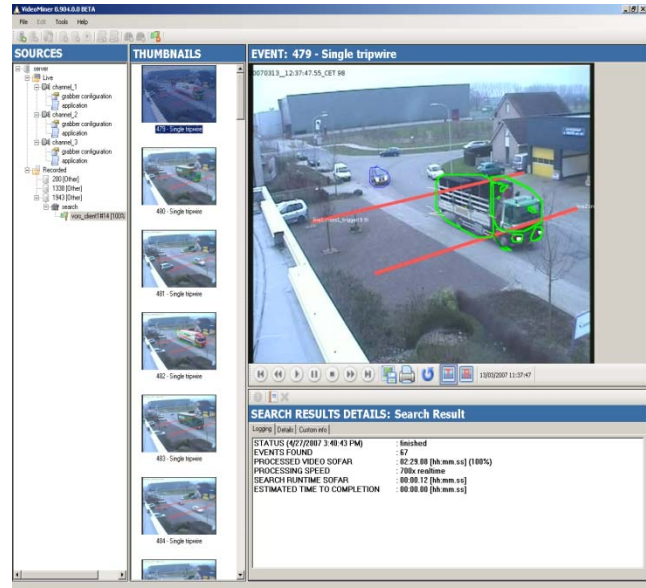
VideoMiner 0.904.0.0 BETA

File Edit Tools Help

SOURCES

server
Live
channel_1
grabber configuration
application
channel_2
grabber configuration
application
channel_3
grabber configuration
application
Recorded
200 [Other]
1338 [Other]
1943 [Other]
search
vpro_client1#14 [100%]

THUMBNAILS

479 - Single tripwire
480 - Single tripwire
481 - Single tripwire
482 - Single tripwire
483 - Single tripwire
484 - Single tripwire

EVENT: 479 - Single tripwire

20070313__12:37:47.55_CET 98

13/03/2007 11:37:47

SEARCH RESULTS DETAILS: Search Result

Logging | Details | Custom info

| | |
|---|---|
| STATUS (4/27/2007 3:40:43 PM) | : finished |
| EVENTS FOUND | : 67 |
| PROCESSED VIDEO SOFAR | : 02:29.00 [hh:mm.ss] (100%) |
| PROCESSING SPEED | : 708x realtime |
| SEARCH RUNTIME SOFAR | : 00:00.12 [hh:mm.ss] |
| ESTIMATED TIME TO COMPLETION | : 00:00.00 [hh:mm.ss] |